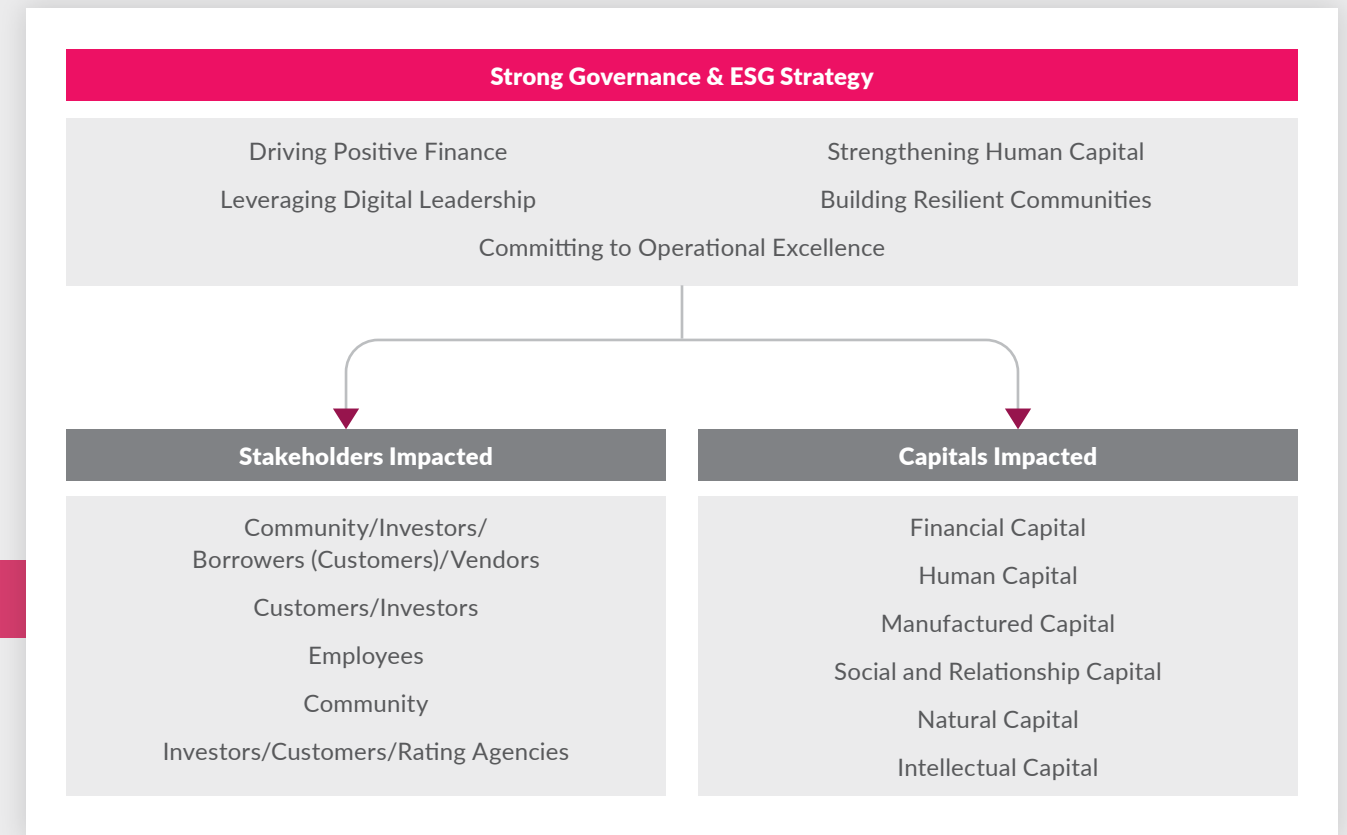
Strong Governance & ESG Strategy

Driving Positive Finance

Strengthening Human Capital

Leveraging Digital Leadership

Building Resilient Communities

Committing to Operational Excellence

Stakeholders Impacted

Community/Investors/ Borrowers (Customers)/Vendors

Customers/Investors

Employees

Community

Investors/Customers/Rating Agencies

Capitals Impacted

Financial Capital

Human Capital

Manufactured Capital

Social and Relationship Capital

Natural Capital

Intellectual Capital